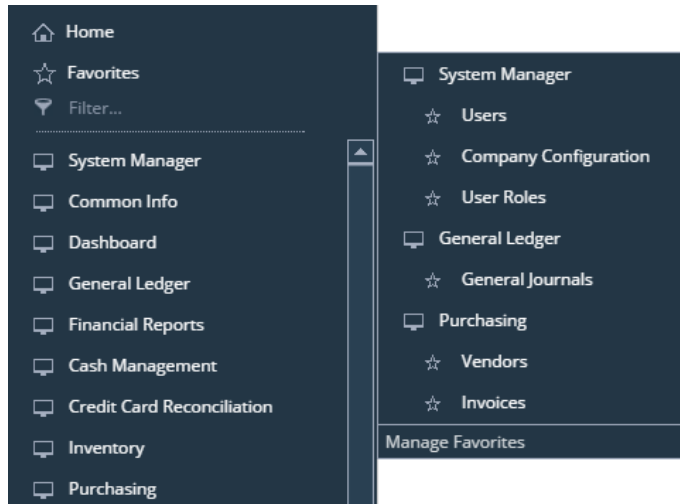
Home
Favorites
Filter...
System Manager
Common Info
Dashboard
General Ledger
Financial Reports
Cash Management
Credit Card Reconciliation
Inventory
Purchasing

System Manager
Users
Company Configuration
User Roles
General Ledger
General Journals
Purchasing
Vendors
Invoices
Manage Favorites